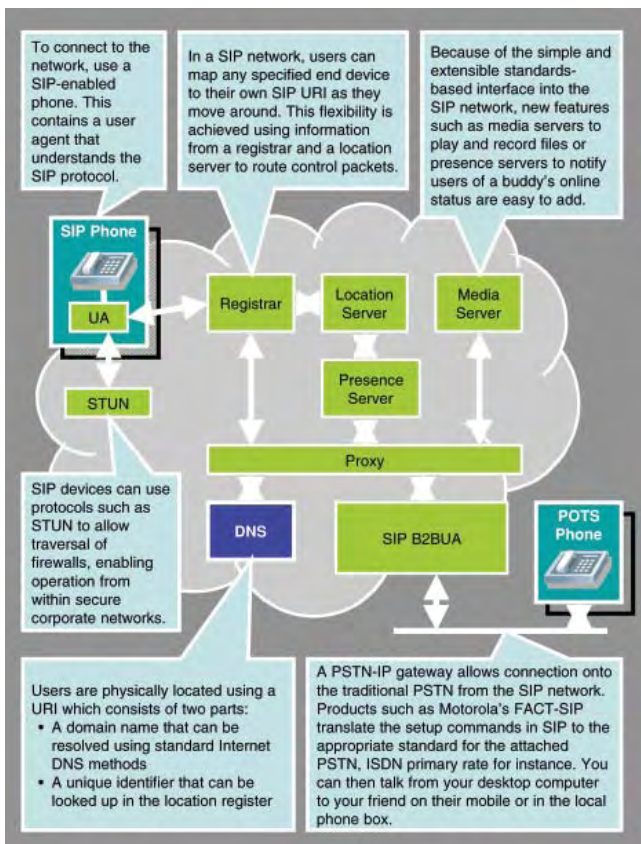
To connect to the network, use a SIP-enabled phone. This contains a user agent that understands the SIP protocol.

In a SIP network, users can map any specified end device to their own SIP URI as they move around. This flexibility is achieved using information from a registrar and a location server to route control packets.

Because of the simple and extensible standards-based interface into the SIP network, new features such as media servers to play and record files or presence servers to notify users of a buddy's online status are easy to add.

SIP Phone

UA

Registrar

Location Server

Media Server

Presence Server

STUN

Proxy

DNS

SIP B2BUA

POTS Phone

SIP devices can use protocols such as STUN to allow traversal of firewalls, enabling operation from within secure corporate networks.

Users are physically located using a URI which consists of two parts:
• A domain name that can be resolved using standard Internet DNS methods
• A unique identifier that can be looked up in the location register

A PSTN-IP gateway allows connection onto the traditional PSTN from the SIP network. Products such as Motorola's FACT-SIP translate the setup commands in SIP to the appropriate standard for the attached PSTN, ISDN primary rate for instance. You can then talk from your desktop computer to your friend on their mobile or in the local phone box.